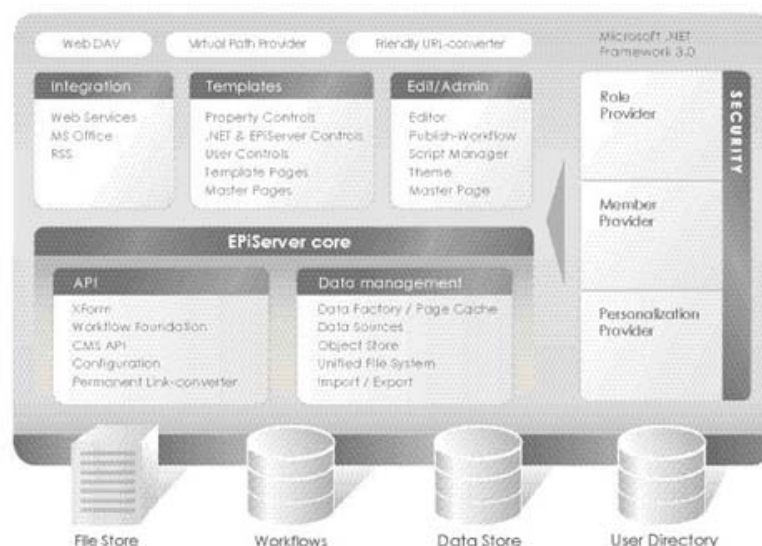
Web DAV

Virtual Path Provider

Friendly URL-converter

Microsoft .NET Framework 3.0

Integration
Web Services
MS Office
RSS

Templates
Property Controls
.NET & EPiServer Controls
User Controls
Template Pages
Master Pages

Edit/Admin
Editor
Publish-Workflow
Script Manager
Theme
Master Page

EPiServer core

API
XForm
Workflow Foundation
CMS API
Configuration
Permanent Link-converter

Data management
Data Factory / Page Cache
Data Sources
Object Store
Unified File System
Import / Export

Role Provider

Member Provider

Personalization Provider

SECURITY

File Store

Workflows

Data Store

User Directory